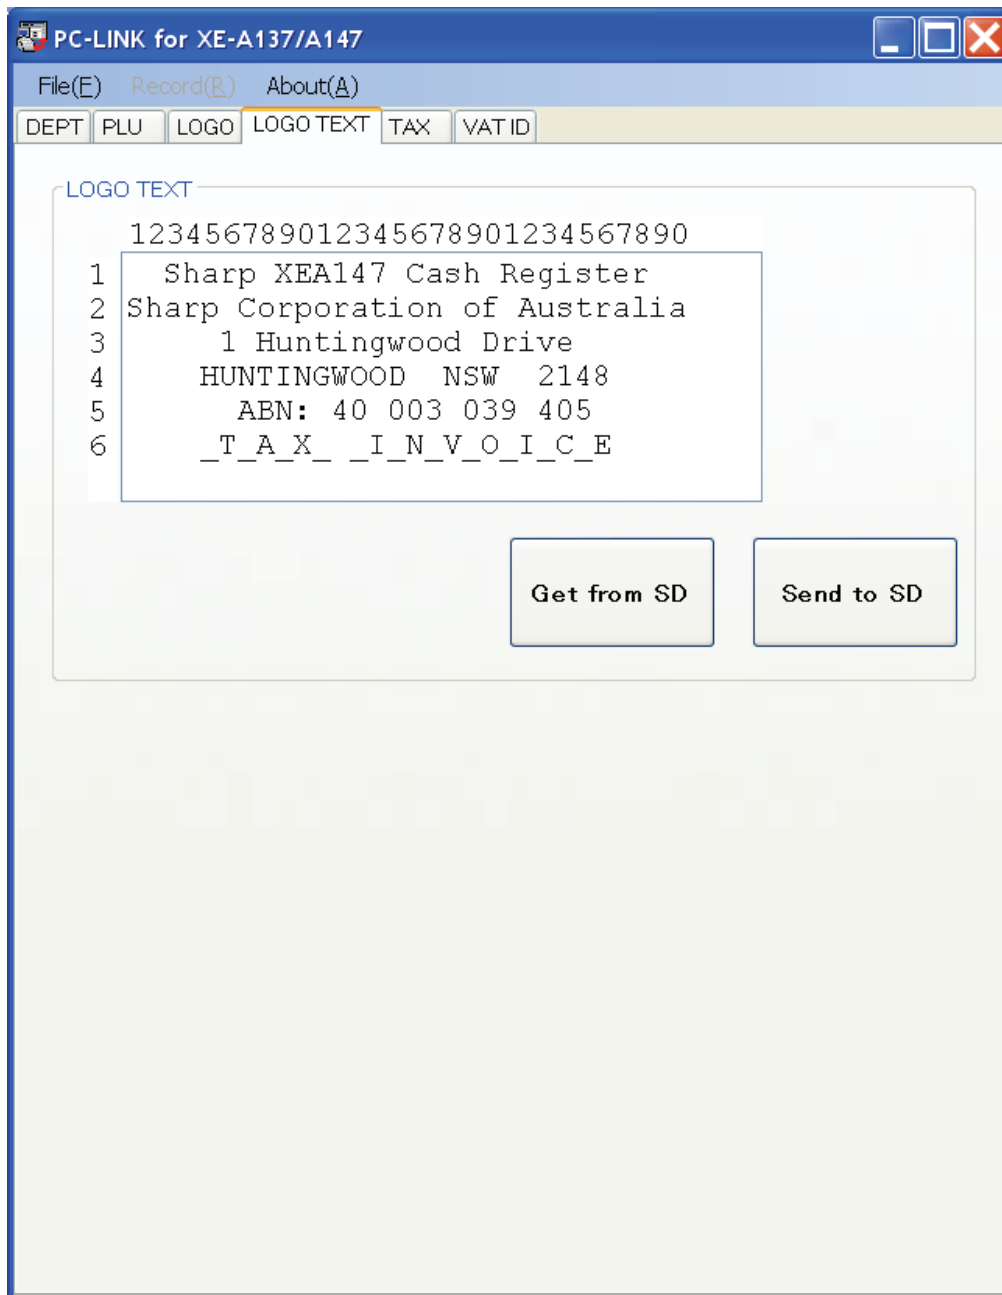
PC-LINK for XE-A137/A147

File(F) Record(R) About(A)

DEPT PLU LOGO LOGO TEXT TAX VAT ID

LOGO TEXT

123456789012345678901234567890

1 Sharp XEA147 Cash Register
2 Sharp Corporation of Australia
3 1 Huntingwood Drive
4 HUNTINGWOOD NSW 2148
5 ABN: 40 003 039 405
6 _T_A_X_ _I_N_V_O_I_C_E

Get from SD

Send to SD